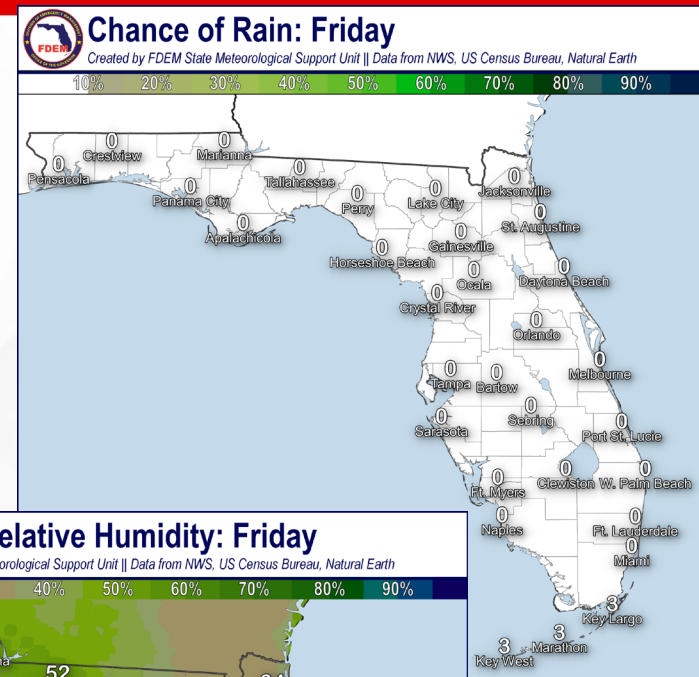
FDEM

Chance of Rain: Friday

Created by FDEM State Meteorological Support Unit || Data from NWS, US Census Bureau, Natural Earth

10% 20% 30% 40% 50% 60% 70% 80% 90%

0 Crestview
0 Pensacola
0 Marianna
0 Tallahassee
0 Panama City
0 Apalachicola
0 Perry
0 Lake City
0 Jacksonville
0 St. Augustine
0 Gainesville
0 Horseshoe Beach
0 Ocala
0 Daytona Beach
0 Crystal River
0 Orlando
0 Melbourne
0 Tampa
0 Bartow
0 Sebring
0 Sarasota
0 Port St. Lucie
0 Clewiston
0 W. Palm Beach
0 Ft. Myers
0 Naples
0 Ft. Lauderdale
0 Miami
3 Key Largo
3 Marathon
3 Key West

elative Humidity: Friday

orological Support Unit || Data from NWS, US Census Bureau, Natural Earth

40% 50% 60% 70% 80% 90%

52